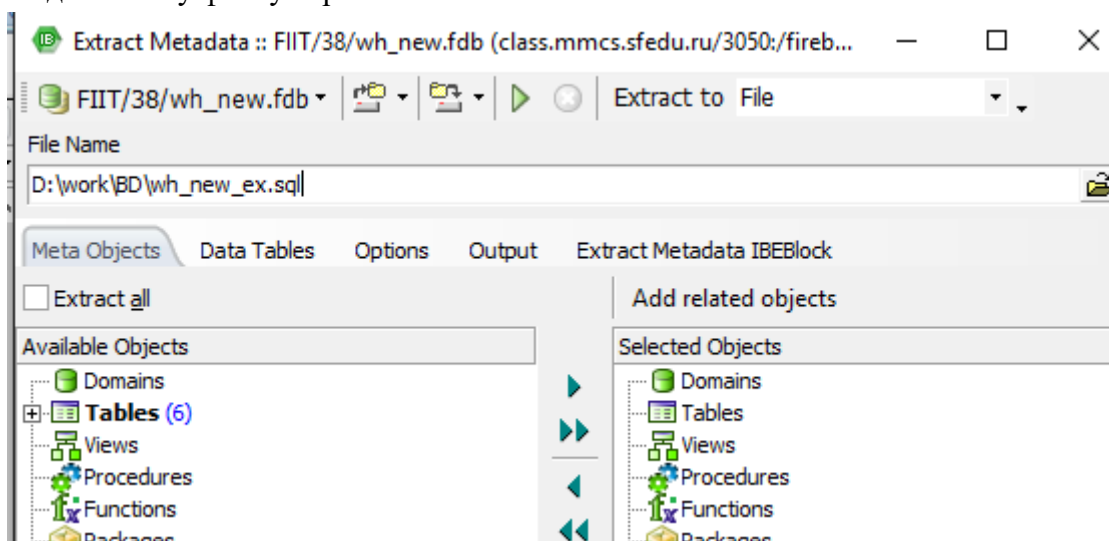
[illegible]

Extract Metadata :: FIIT/38/wh_new.fdb (class.mmcs.sfedu.ru/3050:/fireb...

FIIT/38/wh_new.fdb ▾ Extract to File

File Name

D:\work\BD\wh_new_ex.sql

Meta Objects Data Tables Options Output Extract Metadata IBEBlock

Extract all

Add related objects

Available Objects

Domains
Tables (6)
Views
Procedures
Functions
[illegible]

Selected Objects

Domains
Tables
Views
Procedures
Functions
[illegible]